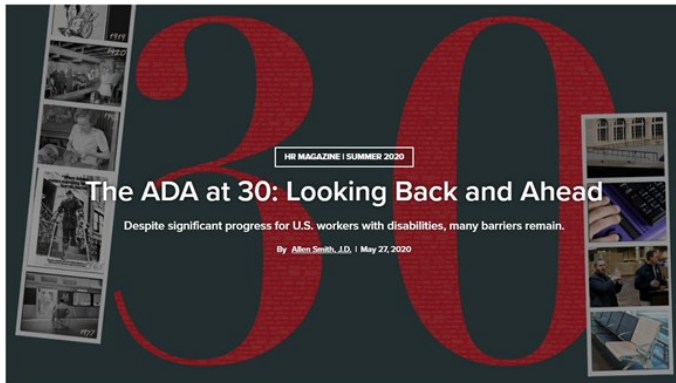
1919

1920

1977

30

HR MAGAZINE | SUMMER 2020

The ADA at 30: Looking Back and Ahead

Despite significant progress for U.S. workers with disabilities, many barriers remain.

By Allen Smith, J.D. | May 27, 2020